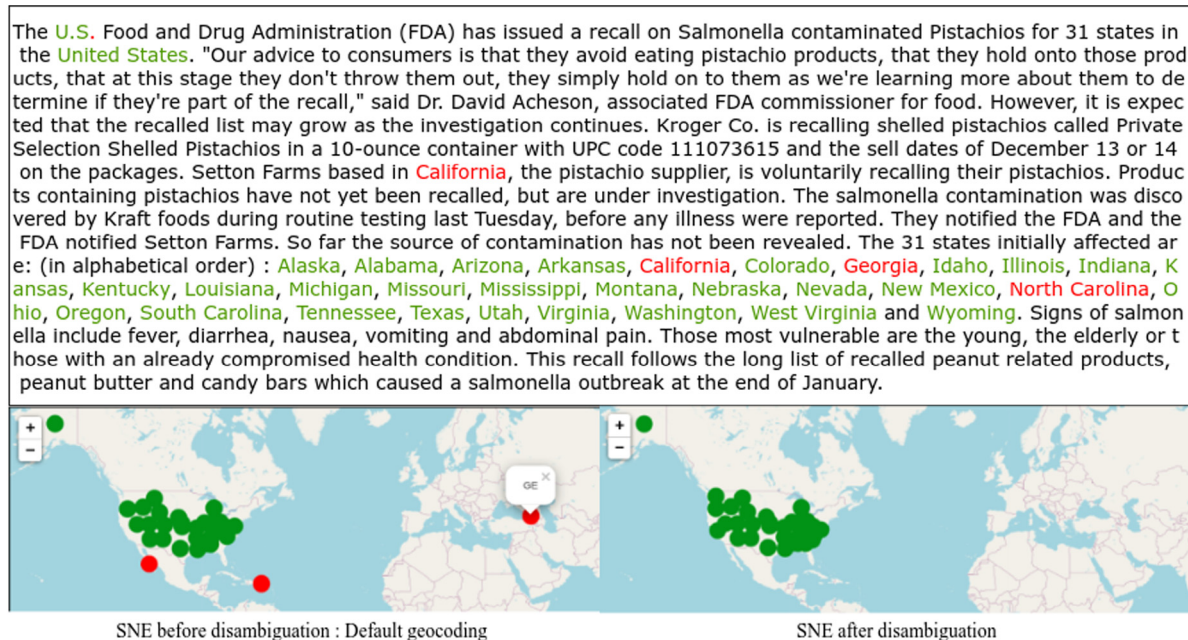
The U.S. Food and Drug Administration (FDA) has issued a recall on Salmonella contaminated Pistachios for 31 states in the United States. "Our advice to consumers is that they avoid eating pistachio products, that they hold onto those products, that at this stage they don't throw them out, they simply hold on to them as we're learning more about them to determine if they're part of the recall," said Dr. David Acheson, associated FDA commissioner for food. However, it is expected that the recalled list may grow as the investigation continues. Kroger Co. is recalling shelled pistachios called Private Selection Shelled Pistachios in a 10-ounce container with UPC code 111073615 and the sell dates of December 13 or 14 on the packages. Setton Farms based in California, the pistachio supplier, is voluntarily recalling their pistachios. Products containing pistachios have not yet been recalled, but are under investigation. The salmonella contamination was discovered by Kraft foods during routine testing last Tuesday, before any illness were reported. They notified the FDA and the FDA notified Setton Farms. So far the source of contamination has not been revealed. The 31 states initially affected are: (in alphabetical order) : Alaska, Alabama, Arizona, Arkansas, California, Colorado, Georgia, Idaho, Illinois, Indiana, Kansas, Kentucky, Louisiana, Michigan, Missouri, Mississippi, Montana, Nebraska, Nevada, New Mexico, North Carolina, Ohio, Oregon, South Carolina, Tennessee, Texas, Utah, Virginia, Washington, West Virginia and Wyoming. Signs of salmonella include fever, diarrhea, nausea, vomiting and abdominal pain. Those most vulnerable are the young, the elderly or those with an already compromised health condition. This recall follows the long list of recalled peanut related products, peanut butter and candy bars which caused a salmonella outbreak at the end of January.

+
−
GE
×

+
−

SNE before disambiguation : Default geocoding

SNE after disambiguation